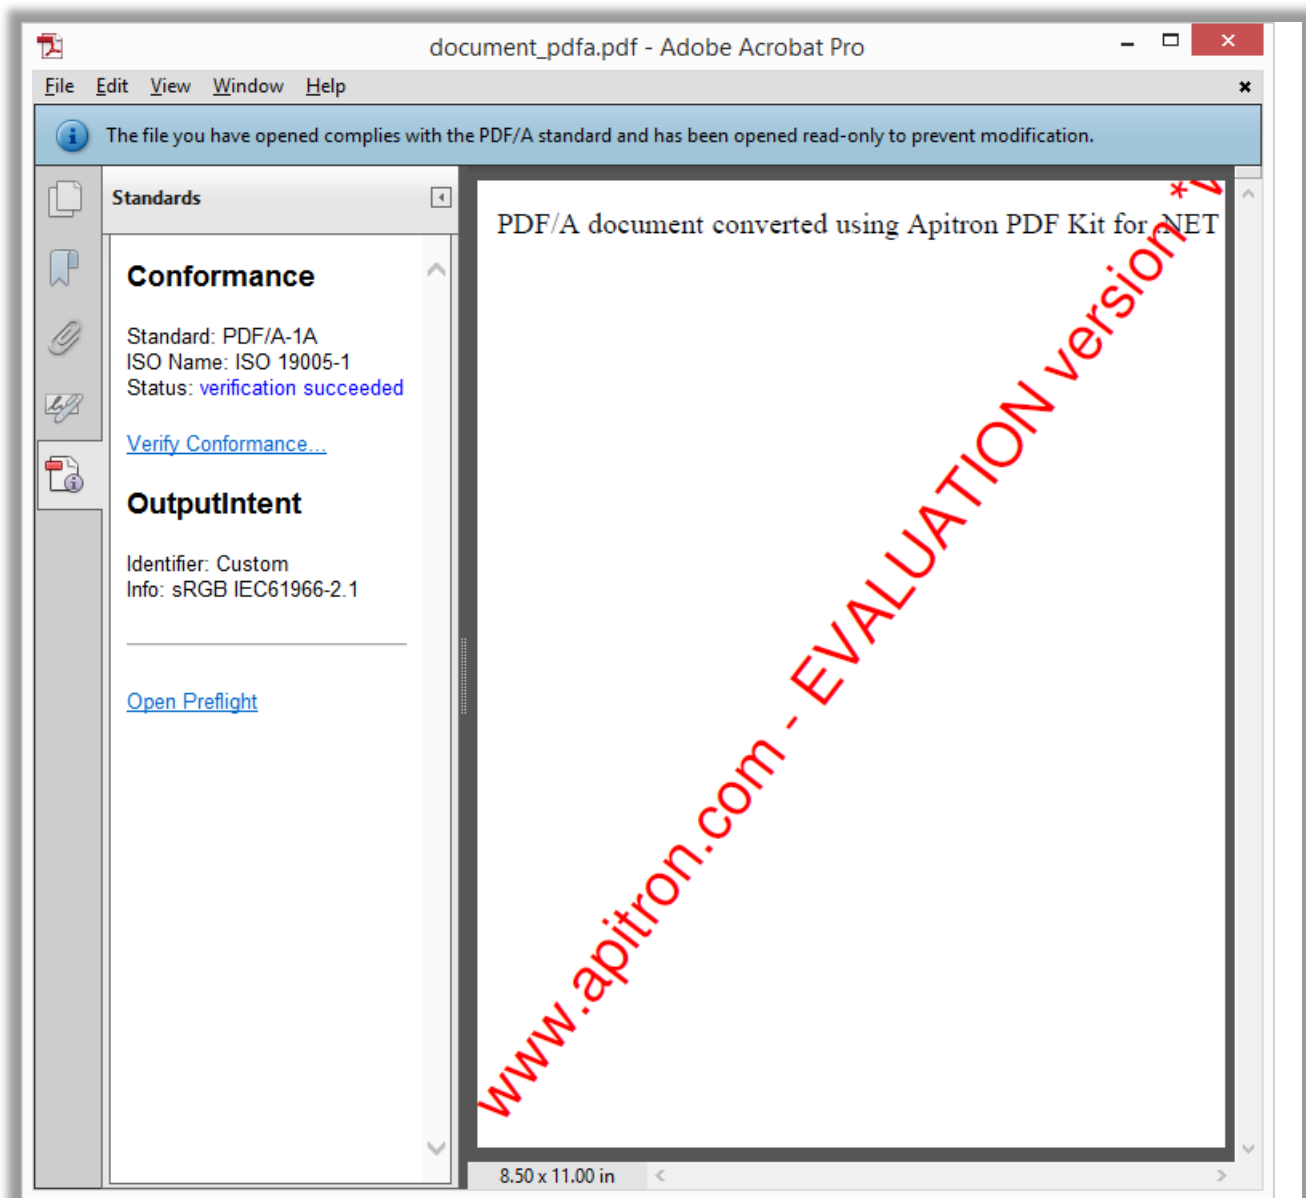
document_pdfa.pdf - Adobe Acrobat Pro

File Edit View Window Help

The file you have opened complies with the PDF/A standard and has been opened read-only to prevent modification.

Standards

Conformance

Standard: PDF/A-1A
ISO Name: ISO 19005-1
Status: verification succeeded

Verify Conformance...

OutputIntent

Identifier: Custom
Info: sRGB IEC61966-2.1

Open Preflight

PDF/A document converted using Apitron PDF Kit for .NET

www.apitron.com - EVALUATION version *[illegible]

8.50 x 11.00 in